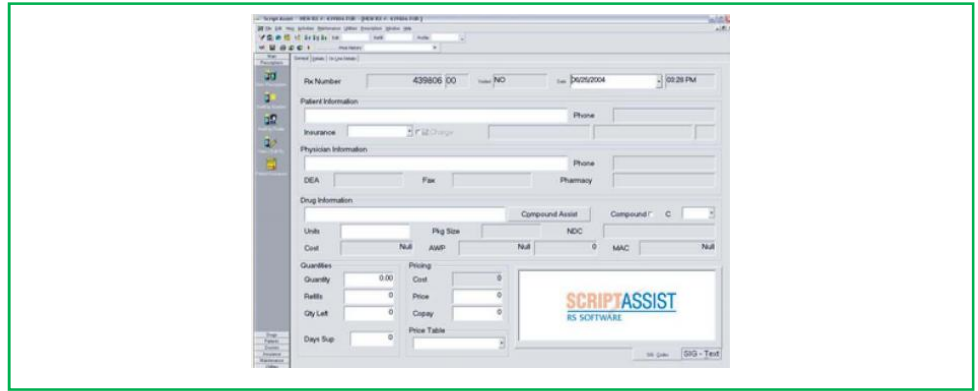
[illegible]

General | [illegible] | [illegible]

Rx Number 439806 00 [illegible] NO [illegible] 06/25/2004 03:28 PM

Patient Information

Phone

Insurance Charge

Physician Information

Phone

DEA Fax Pharmacy

Drug Information

Compound Assist Compound C

Units Pkg Size NDC

Cost Null AWP Null 0 MAC Null

Quantities

Quantity 0.00

Refills 0

Qty Left 0

Days Sup 0

Pricing

Cost 0

Price 0

Copay 0

Price Table

SCRIPTASSIST
RS SOFTWARE

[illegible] SIG - Text